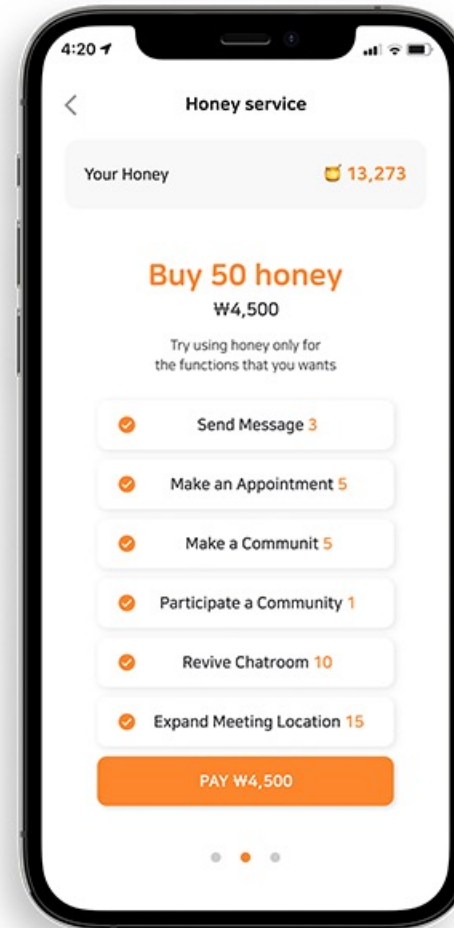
4:20

Honey service

Your Honey 13,273

Buy 50 honey
₩4,500

Try using honey only for the functions that you wants

Send Message 3

Make an Appointment 5

Make a Communit 5

Participate a Community 1

Revive Chatroom 10

Expand Meeting Location 15

PAY ₩4,500